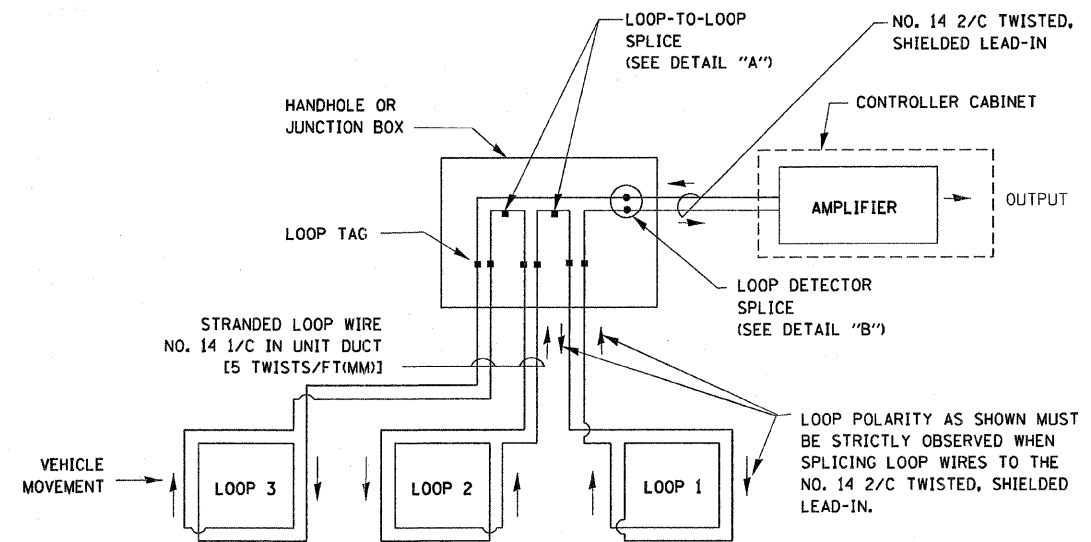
LOOP-TO-LOOP SPLICE (SEE DETAIL "A")

NO. 14 2/C TWISTED, SHIELDED LEAD-IN

HANDHOLE OR JUNCTION BOX

CONTROLLER CABINET

AMPLIFIER

OUTPUT

LOOP TAG

LOOP DETECTOR SPLICE (SEE DETAIL "B")

STRANDED LOOP WIRE NO. 14 1/C IN UNIT DUCT [5 TWISTS/FT(MM)]

LOOP POLARITY AS SHOWN MUST BE STRICTLY OBSERVED WHEN SPLICING LOOP WIRES TO THE NO. 14 2/C TWISTED, SHIELDED LEAD-IN.

VEHICLE MOVEMENT

LOOP 3

LOOP 2

LOOP 1